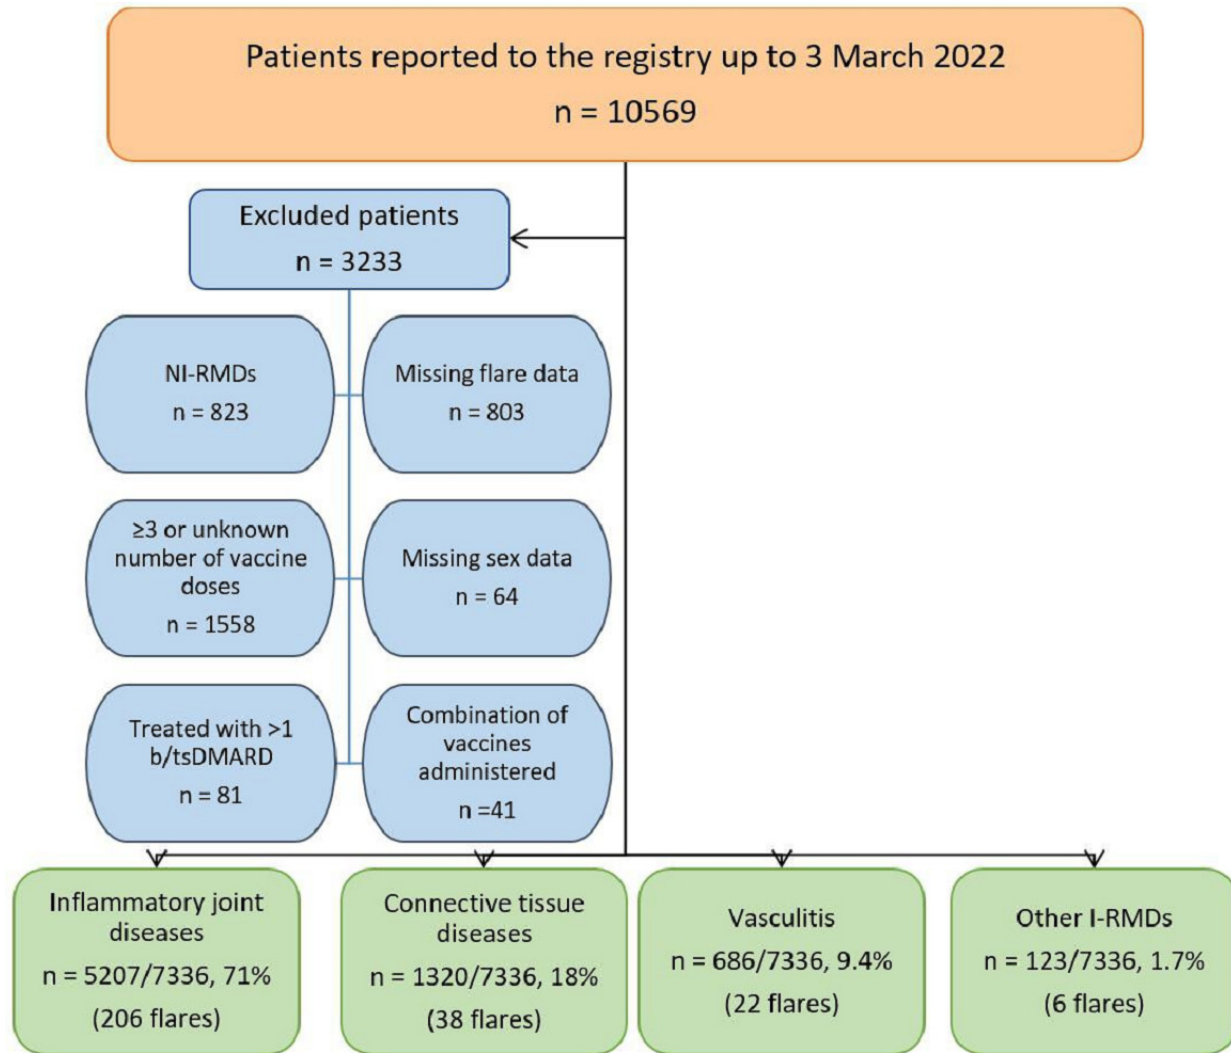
Patients reported to the registry up to 3 March 2022
n = 10569

Excluded patients
n = 3233

NI-RMDs
n = 823

Missing flare data
n = 803

≥3 or unknown number of vaccine doses
n = 1558

Missing sex data
n = 64

Treated with >1 b/tsDMARD
n = 81

Combination of vaccines administered
n =41

Inflammatory joint diseases
n = 5207/7336, 71%
(206 flares)

Connective tissue diseases
n = 1320/7336, 18%
(38 flares)

Vasculitis
n = 686/7336, 9.4%
(22 flares)

Other I-RMDs
n = 123/7336, 1.7%
(6 flares)